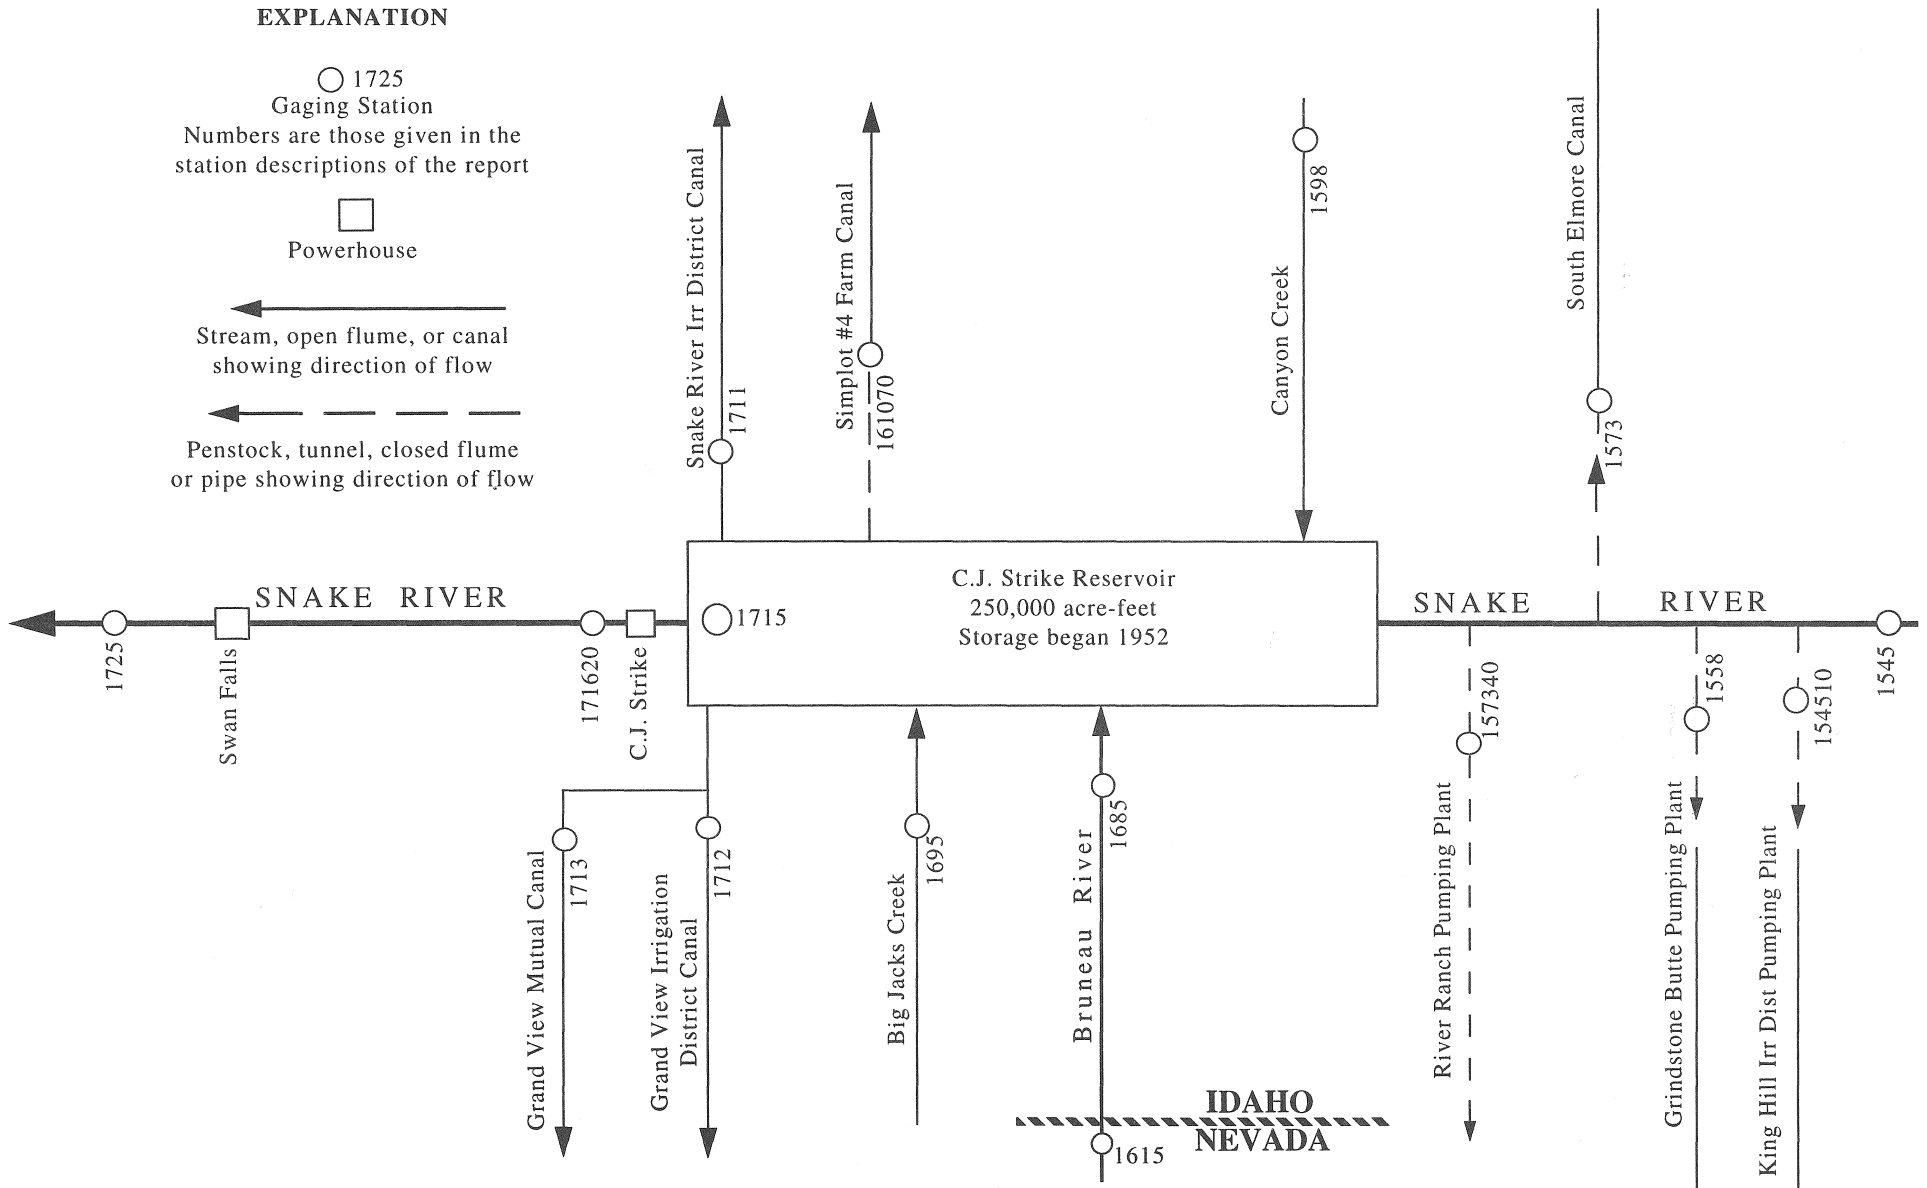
EXPLANATION

1725
Gaging Station
Numbers are those given in the station descriptions of the report

Powerhouse

Stream, open flume, or canal showing direction of flow

Penstock, tunnel, closed flume or pipe showing direction of flow

Snake River Irr District Canal
1711

Simplot #4 Farm Canal
161070

Canyon Creek
1598

South Elmore Canal
1573

SNAKE RIVER

1725

Swan Falls

171620

C.J. Strike

1715

C.J. Strike Reservoir
250,000 acre-feet
Storage began 1952

SNAKE RIVER

1545

River Ranch Pumping Plant
157340

Grindstone Butte Pumping Plant
1558

King Hill Irr Dist Pumping Plant
154510

Grand View Mutual Canal
1713

Grand View Irrigation District Canal
1712

Big Jacks Creek
1695

Bruneau River
1685

IDAHO
NEVADA
1615